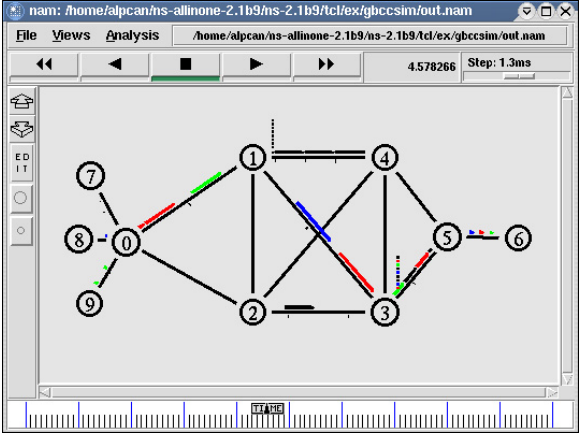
nam: /home/alpcan/ns-allinone-2.1b9/ns-2.1b9/tcl/ex/gbccsim/out.nam

File Views Analysis /home/alpcan/ns-allinone-2.1b9/ns-2.1b9/tcl/ex/gbccsim/out.nam

4.578266 Step: 1.3ms

EDIT

7
1
4
8
0
5
6
9
2
3

TIME